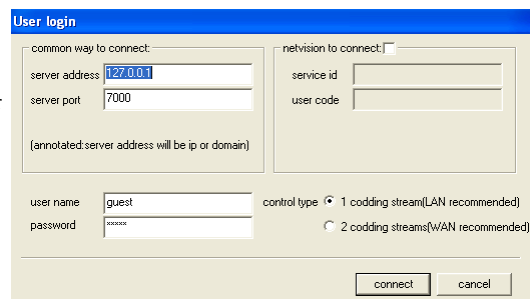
User login

common way to connect:

server address 127.0.0.1

server port 7000

(annotated:server address will be ip or domain)

netvision to connect:

service id

user code

user name guest

password *****

control type 1 codding stream(LAN recommended)

2 codding streams(WAN recommended)

connect

cancel